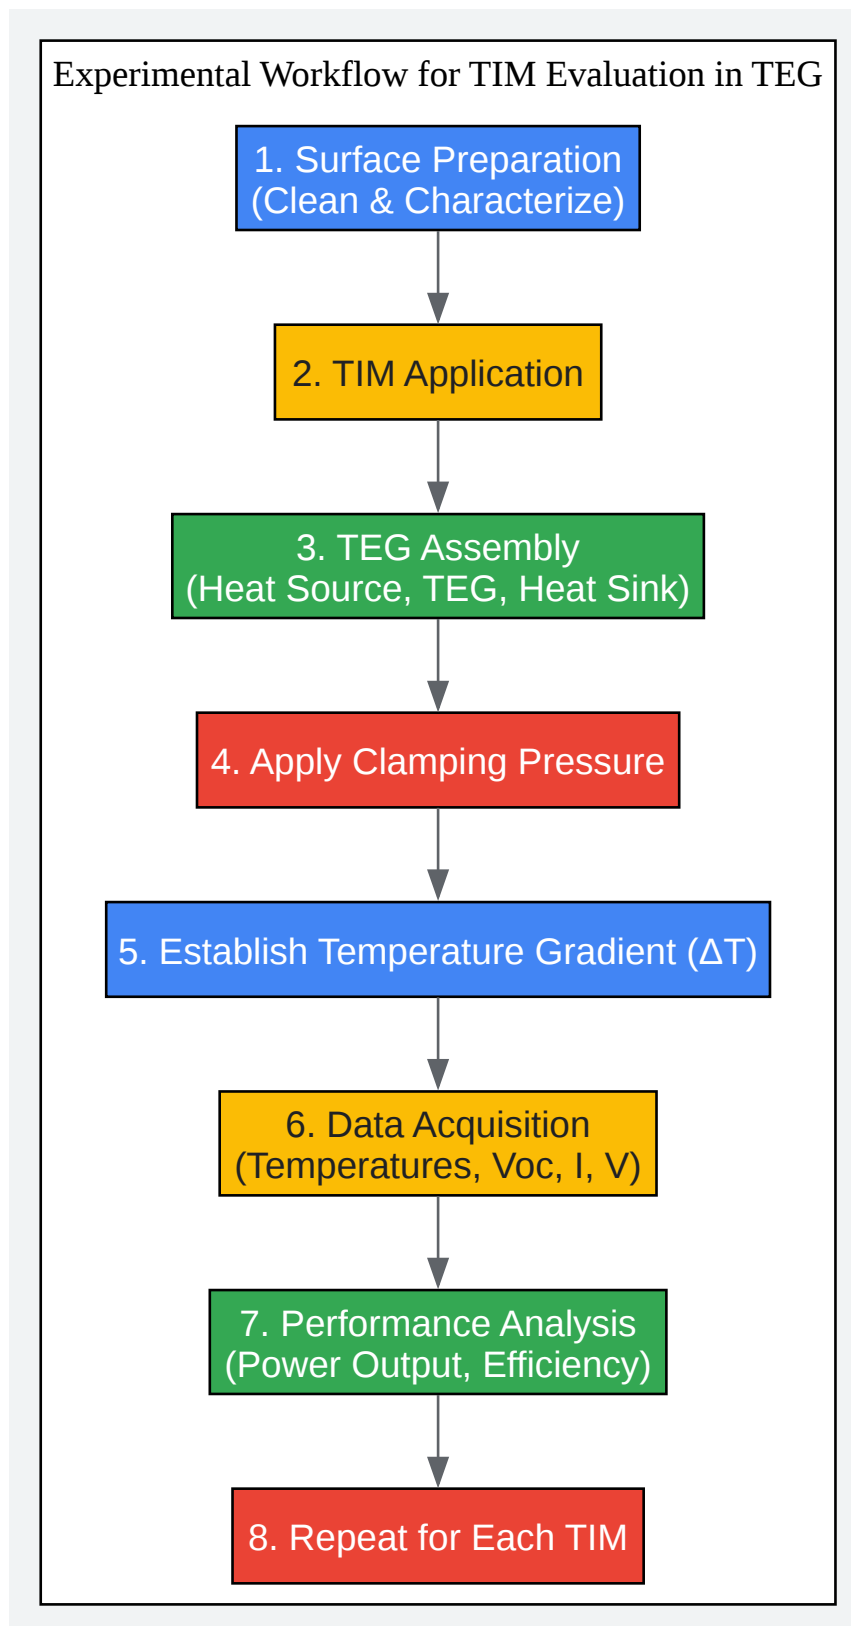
Experimental Workflow for TIM Evaluation in TEG

1. Surface Preparation
(Clean & Characterize)

2. TIM Application

3. TEG Assembly
(Heat Source, TEG, Heat Sink)

4. Apply Clamping Pressure

5. Establish Temperature Gradient ($\Delta$T)

6. Data Acquisition
(Temperatures, Voc, I, V)

7. Performance Analysis
(Power Output, Efficiency)

8. Repeat for Each TIM